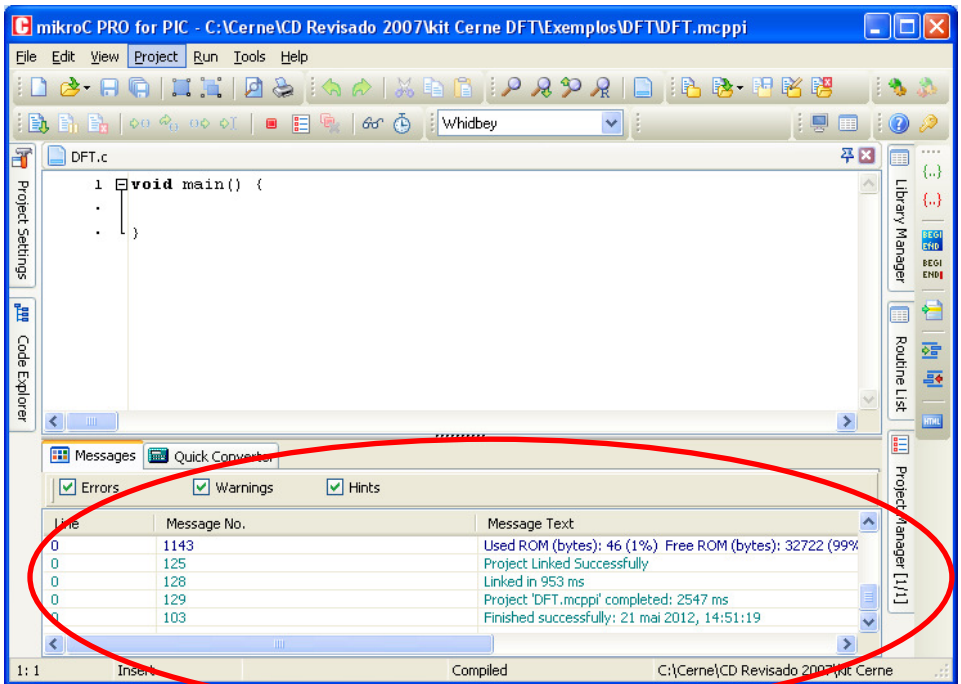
mikroC PRO for PIC - C:\Cerne\CD Revisado 2007\kit Cerne DFT\Exemplos\DFT\DFT.mcppi

File Edit View Project Run Tools Help

Whidbey

DFT.c

Project Settings

Code Explorer

Library Manager

Routine List

Project Manager [1/1]

1 void main() {
.
. }

Messages Quick Converter

Errors Warnings Hints

| Line | Message No. | Message Text |
|---|---|---|
| 0 | 1143 | Used ROM (bytes): 46 (1%) Free ROM (bytes): 32722 (99% |
| 0 | 125 | Project Linked Successfully |
| 0 | 128 | Linked in 953 ms |
| 0 | 129 | Project 'DFT.mcppi' completed: 2547 ms |
| 0 | 103 | Finished successfully: 21 mai 2012, 14:51:19 |

1: 1 Insert Compiled C:\Cerne\CD Revisado 2007\kit Cerne